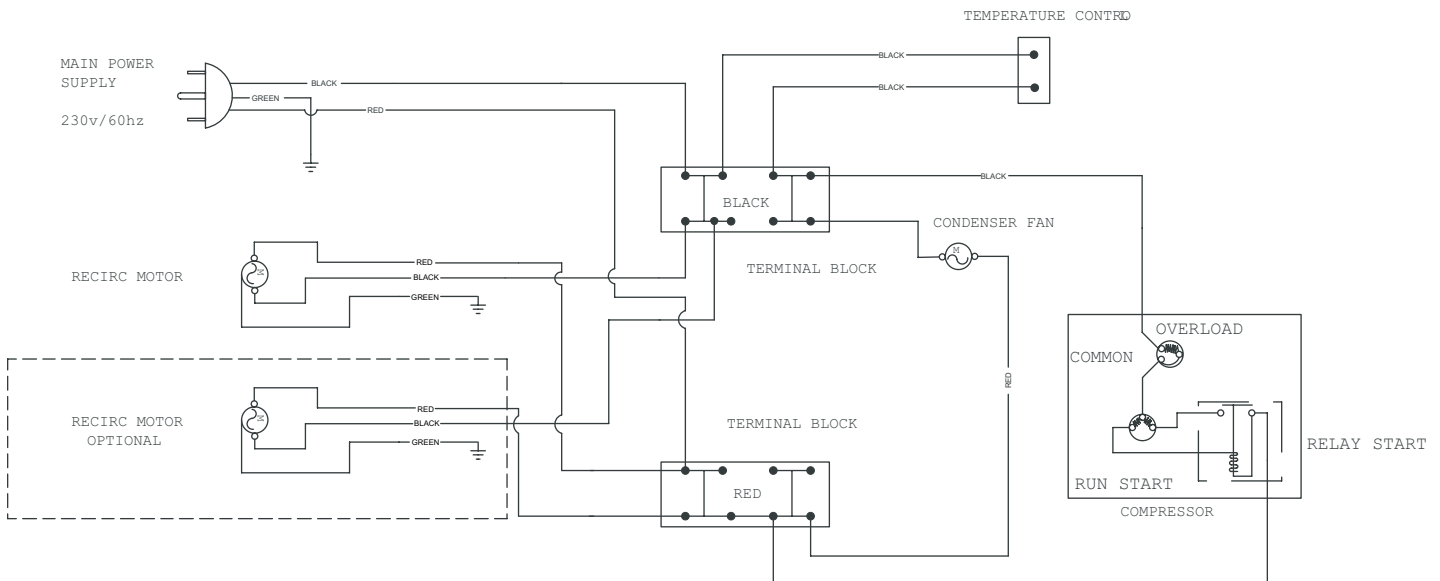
TEMPERATURE CONTROL

MAIN POWER SUPPLY

230v/60hz

BLACK
GREEN
RED
BLACK
BLACK

BLACK

BLACK

CONDENSER FAN

M

RECIRC MOTOR

RED
BLACK
GREEN

TERMINAL BLOCK

OVERLOAD

COMMON

RED

RECIRC MOTOR OPTIONAL

RED
BLACK
GREEN

TERMINAL BLOCK

RELAY START

RED

RUN START

COMPRESSOR